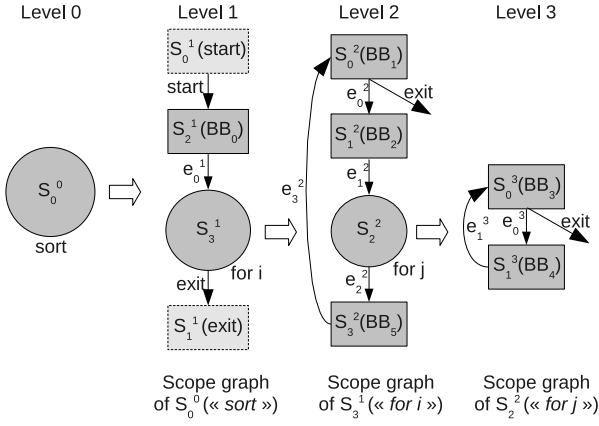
Level 0

Level 1

Level 2

Level 3

$S_0^0$

sort

$S_0^1$(start)

start

$S_2^1$($BB_0$)

$e_0^1$

$S_3^1$

for i

exit

$S_1^1$(exit)

$e_3^2$

$S_0^2$($BB_1$)

$e_0^2$

exit

$S_1^2$($BB_2$)

$e_1^2$

$S_2^2$

for j

$e_2^2$

$S_3^2$($BB_5$)

$S_0^3$($BB_3$)

$e_1^3$

$e_0^3$

exit

$S_1^3$($BB_4$)

Scope graph of $S_0^0$(« sort »)

Scope graph of $S_3^1$(« for i »)

Scope graph of $S_2^2$(« for j »)